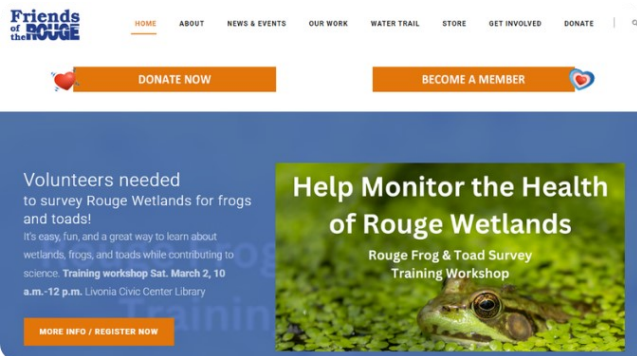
Friends of the ROUGE

HOME ABOUT NEWS & EVENTS OUR WORK WATER TRAIL STORE GET INVOLVED DONATE

DONATE NOW

BECOME A MEMBER

Volunteers needed to survey Rouge Wetlands for frogs and toads!

It's easy, fun, and a great way to learn about wetlands, frogs, and toads while contributing to science. Training workshop Sat. March 2, 10 a.m.-12 p.m. Livonia Civic Center Library

MORE INFO / REGISTER NOW

Help Monitor the Health of Rouge Wetlands

Rouge Frog & Toad Survey Training Workshop